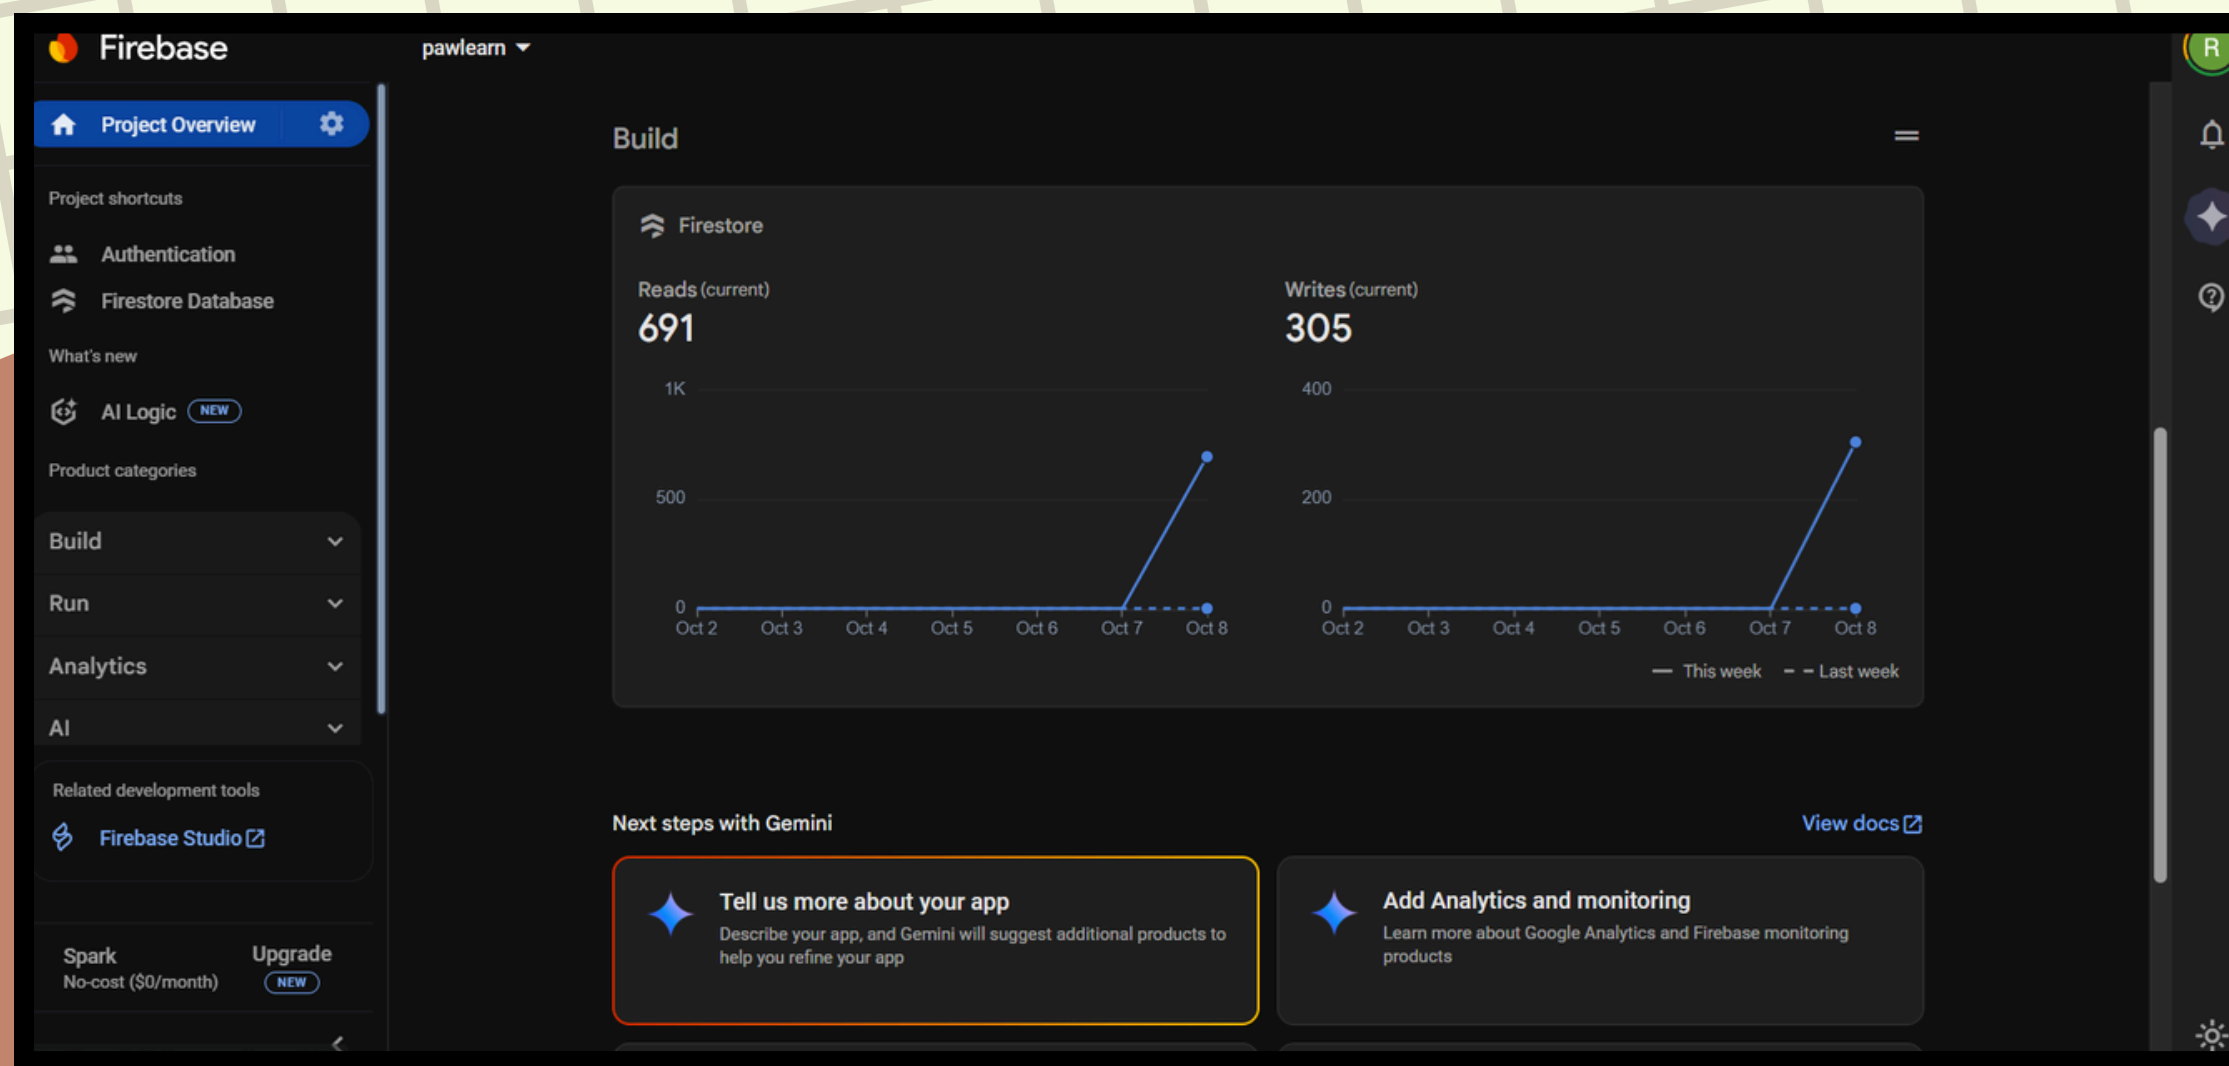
Firebase

pawlearn

R

Project Overview

Project shortcuts

Authentication

Firestore Database

What's new

AI Logic NEW

Product categories

Build

Run

Analytics

AI

Related development tools

Firebase Studio

Spark
No-cost ($0/month)

Upgrade
NEW

Build

Firestore

Reads (current)
691

1K
500
0
Oct 2 Oct 3 Oct 4 Oct 5 Oct 6 Oct 7 Oct 8

Writes (current)
305

400
200
0
Oct 2 Oct 3 Oct 4 Oct 5 Oct 6 Oct 7 Oct 8

This week Last week

Next steps with Gemini

View docs

Tell us more about your app
Describe your app, and Gemini will suggest additional products to help you refine your app

Add Analytics and monitoring
Learn more about Google Analytics and Firebase monitoring products